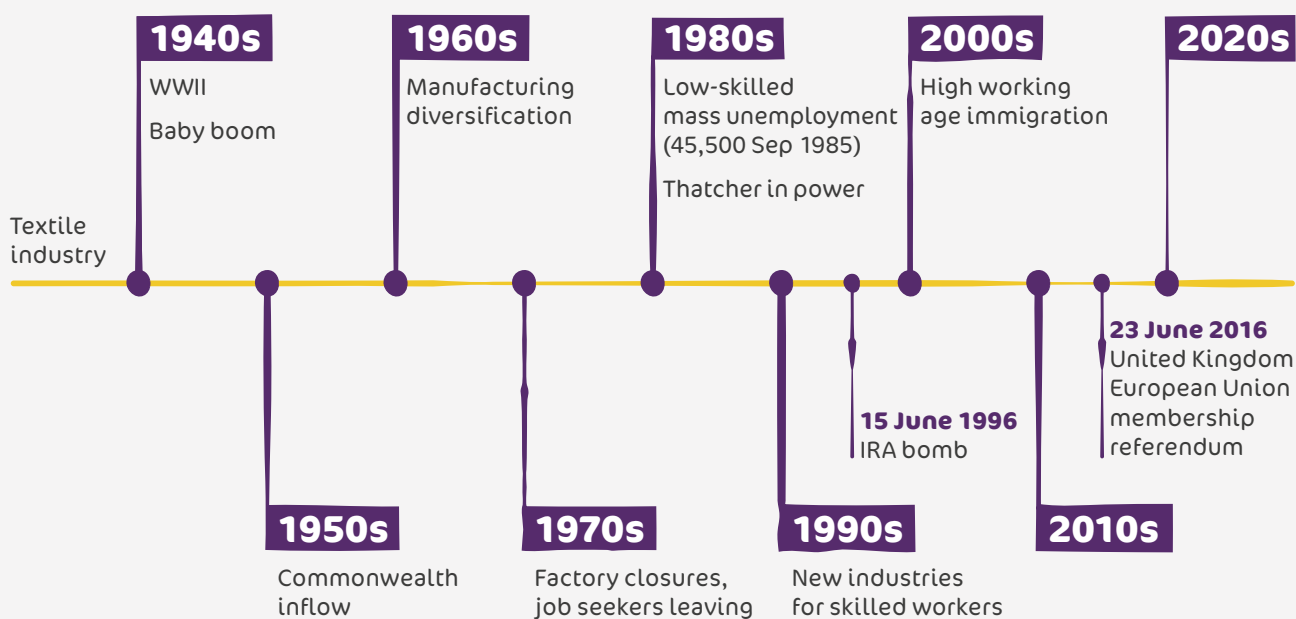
Textile industry

1940s
WWII
Baby boom

1950s
Commonwealth inflow

1960s
Manufacturing diversification

1970s
Factory closures, job seekers leaving

1980s
Low-skilled mass unemployment (45,500 Sep 1985)
Thatcher in power

1990s
New industries for skilled workers

15 June 1996
IRA bomb

2000s
High working age immigration

2010s

23 June 2016
United Kingdom European Union membership referendum

2020s